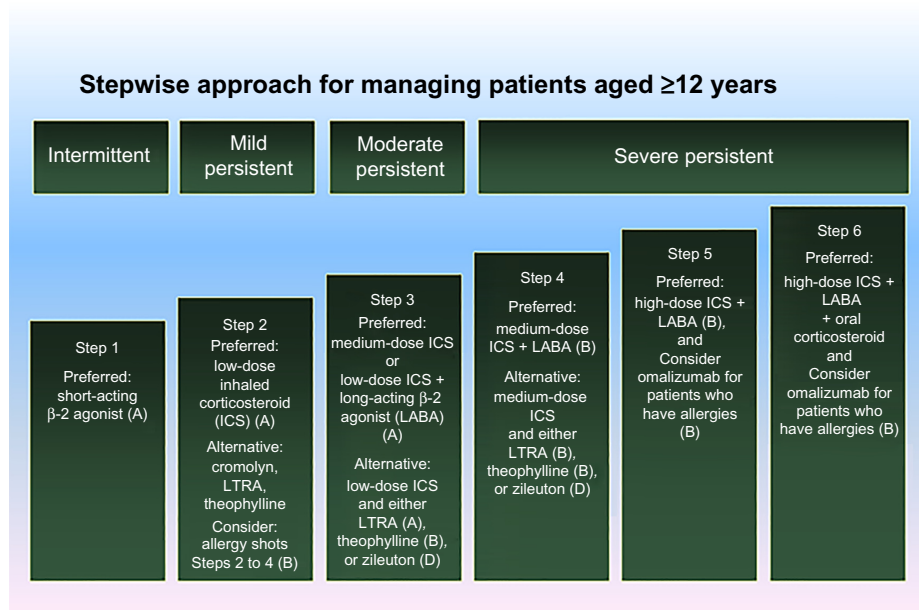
Stepwise approach for managing patients aged ≥12 years

Intermittent

Mild persistent

Moderate persistent

Severe persistent

Step 1

Preferred: short-acting β-2 agonist (A)

Step 2

Preferred: low-dose inhaled corticosteroid (ICS) (A)

Alternative: cromolyn, LTRA, theophylline

Consider: allergy shots Steps 2 to 4 (B)

Step 3

Preferred: medium-dose ICS or low-dose ICS + long-acting β-2 agonist (LABA) (A)

Alternative: low-dose ICS and either LTRA (A), theophylline (B), or zileuton (D)

Step 4

Preferred: medium-dose ICS + LABA (B)

Alternative: medium-dose ICS and either LTRA (B), theophylline (B), or zileuton (D)

Step 5

Preferred: high-dose ICS + LABA (B), and Consider omalizumab for patients who have allergies (B)

Step 6

Preferred: high-dose ICS + LABA + oral corticosteroid and Consider omalizumab for patients who have allergies (B)